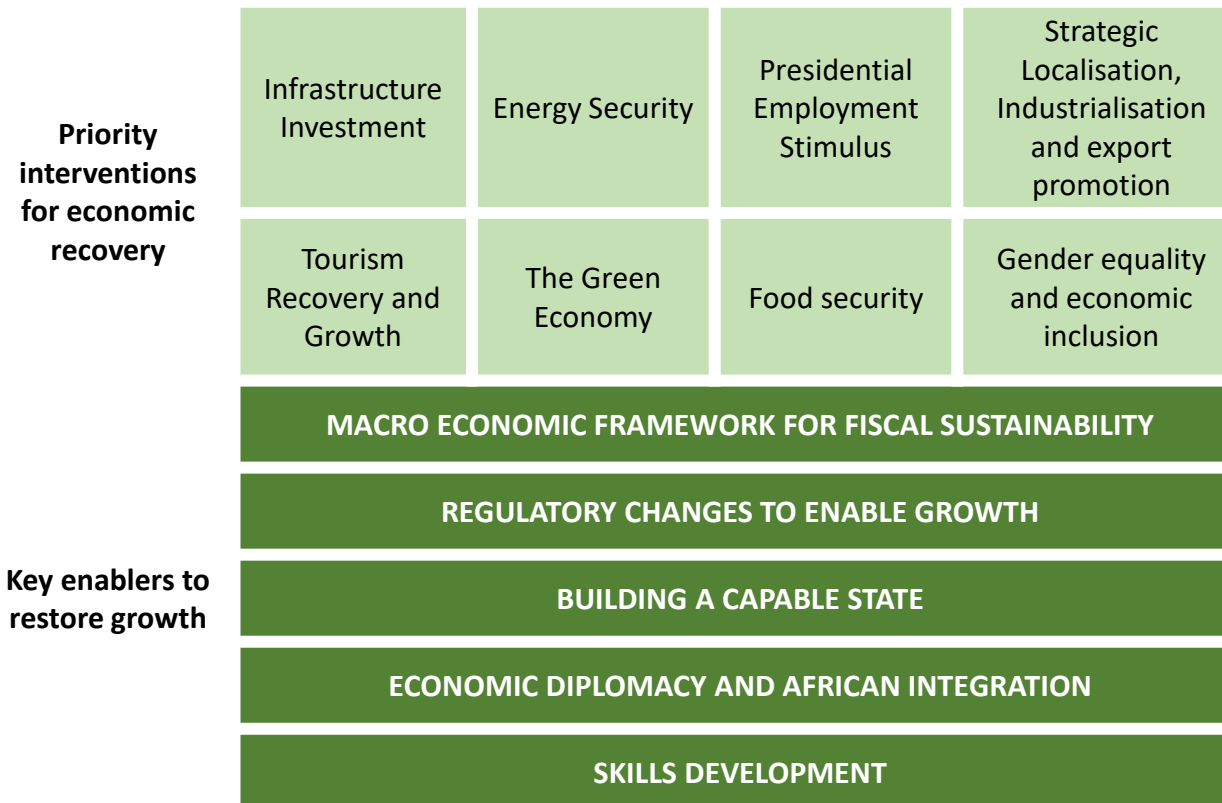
Priority interventions for economic recovery

| Infrastructure Investment | Energy Security | Presidential Employment Stimulus | Strategic Localisation, Industrialisation and export promotion |
|---|---|---|---|
| Tourism Recovery and Growth | The Green Economy | Food security | Gender equality and economic inclusion |

Key enablers to restore growth

MACRO ECONOMIC FRAMEWORK FOR FISCAL SUSTAINABILITY

REGULATORY CHANGES TO ENABLE GROWTH

BUILDING A CAPABLE STATE

ECONOMIC DIPLOMACY AND AFRICAN INTEGRATION

SKILLS DEVELOPMENT